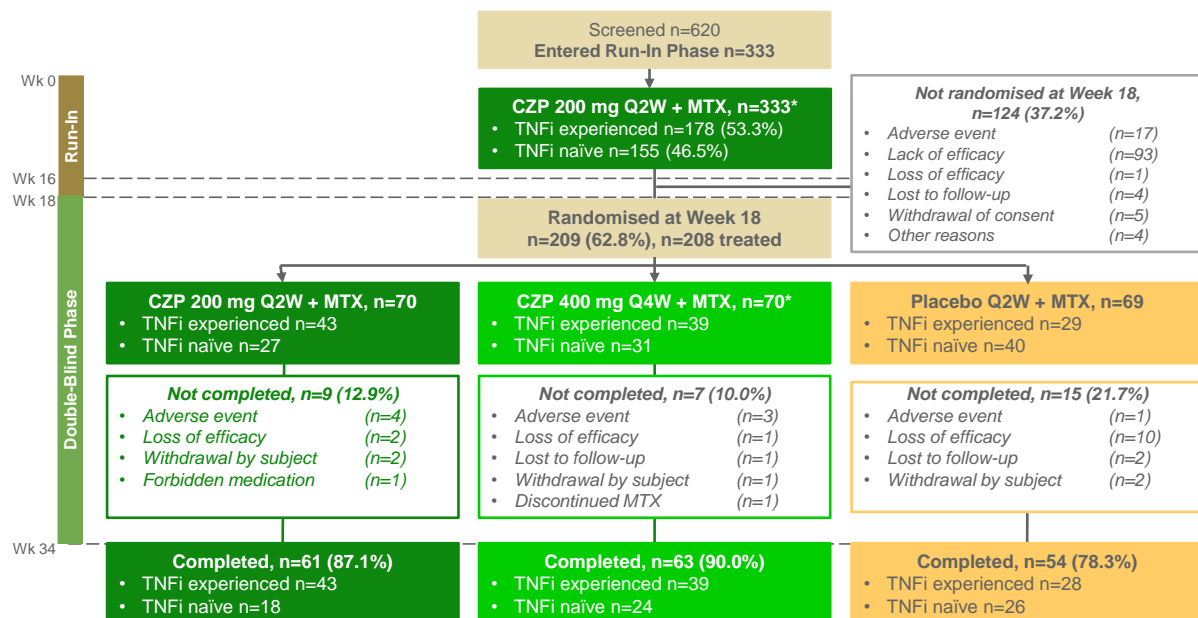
Screened n=620
Entered Run-In Phase n=333

Wk 0
Run-In
Wk 16
Wk 18
Double-Blind Phase
Wk 34

CZP 200 mg Q2W + MTX, n=333*
• TNFi experienced n=178 (53.3%)
• TNFi naïve n=155 (46.5%)

Not randomised at Week 18, n=124 (37.2%)
• Adverse event (n=17)
• Lack of efficacy (n=93)
• Loss of efficacy (n=1)
• Lost to follow-up (n=4)
• Withdrawal of consent (n=5)
• Other reasons (n=4)

Randomised at Week 18
n=209 (62.8%), n=208 treated

CZP 200 mg Q2W + MTX, n=70
• TNFi experienced n=43
• TNFi naïve n=27

CZP 400 mg Q4W + MTX, n=70*
• TNFi experienced n=39
• TNFi naïve n=31

Placebo Q2W + MTX, n=69
• TNFi experienced n=29
• TNFi naïve n=40

Not completed, n=9 (12.9%)
• Adverse event (n=4)
• Loss of efficacy (n=2)
• Withdrawal by subject (n=2)
• Forbidden medication (n=1)

Not completed, n=7 (10.0%)
• Adverse event (n=3)
• Loss of efficacy (n=1)
• Lost to follow-up (n=1)
• Withdrawal by subject (n=1)
• Discontinued MTX (n=1)

Not completed, n=15 (21.7%)
• Adverse event (n=1)
• Loss of efficacy (n=10)
• Lost to follow-up (n=2)
• Withdrawal by subject (n=2)

Completed, n=61 (87.1%)
• TNFi experienced n=43
• TNFi naïve n=18

Completed, n=63 (90.0%)
• TNFi experienced n=39
• TNFi naïve n=24

Completed, n=54 (78.3%)
• TNFi experienced n=28
• TNFi naïve n=26